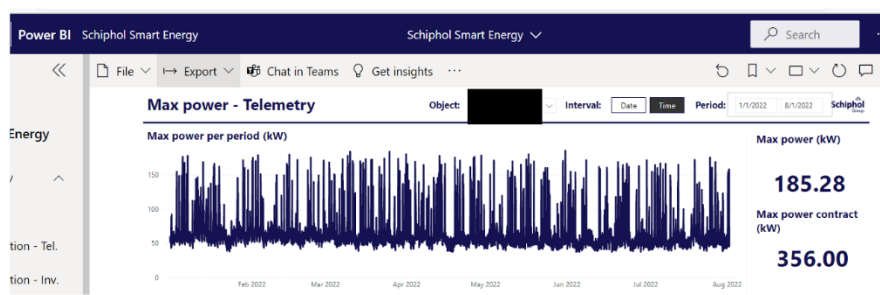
Power BI Schiphol Smart Energy

Schiphol Smart Energy

Search

File Export Chat in Teams Get insights ···

Energy

tion - Tel.

tion - Inv.

Max power - Telemetry

Object:

Interval: Date Time

Period: 1/1/2022 8/1/2022

Schiphol Group

Max power per period (kW)

150

100

50

0

Feb 2022 Mar 2022 Apr 2022 May 2022 Jun 2022 Jul 2022 Aug 2022

Max power (kW)

185.28

Max power contract (kW)

356.00